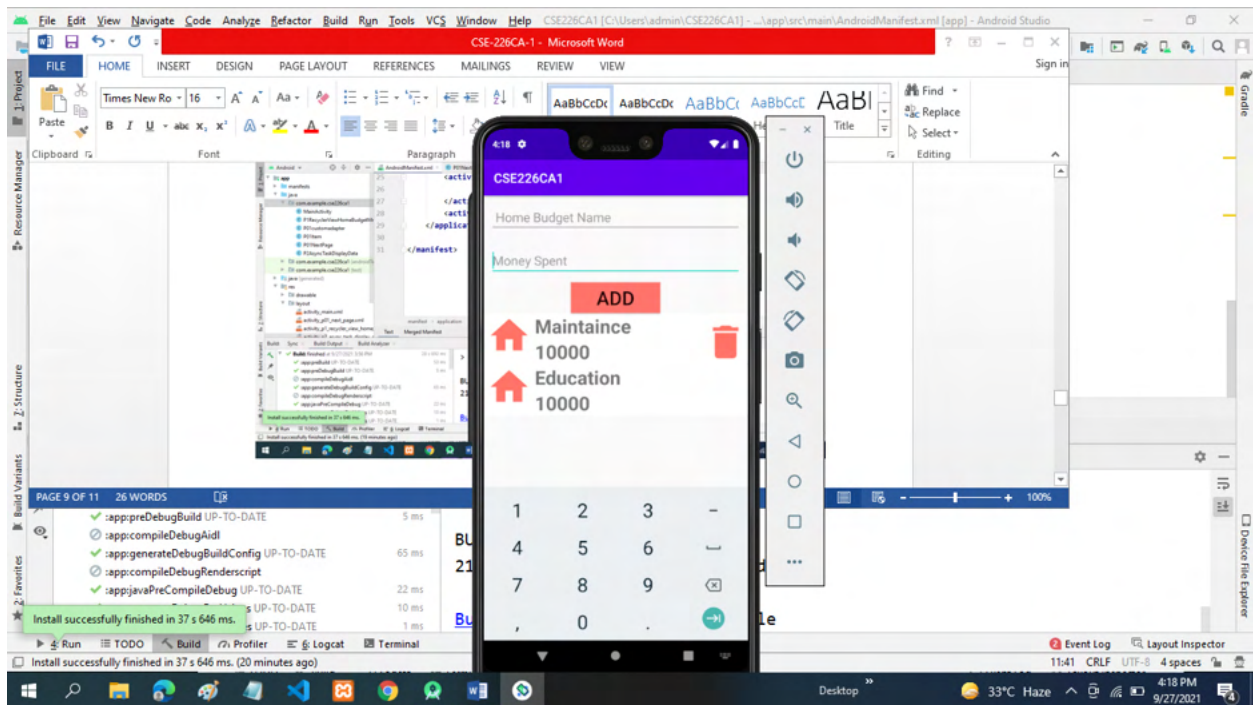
File Edit View Navigate Code Analyze Refactor Build Run Tools VCS Window Help CSE226CA1 [C:\Users\admin\CSE226CA1] - ...\app\src\main\AndroidManifest.xml [app] - Android Studio

CSE-226CA-1 - Microsoft Word

FILE HOME INSERT DESIGN PAGE LAYOUT REFERENCES MAILINGS REVIEW VIEW Sign in

Paste Times New Ro 16 AaBbCcDc AaBbCcDc AaBbC AaBbCcE AaBl Title Find Replace Select

Clipboard Font Paragraph Editing

4:18

CSE226CA1

Home Budget Name

Money Spent

ADD

Maintaince
10000

Education
10000

1 2 3 -
4 5 6
7 8 9
, 0 .

PAGE 9 OF 11 26 WORDS 100%

:app:preDebugBuild UP-TO-DATE 5 ms
:app:compileDebugAidl
:app:generateDebugBuildConfig UP-TO-DATE 65 ms
:app:compileDebugRenderscript
:app:javaPreCompileDebug UP-TO-DATE 22 ms
UP-TO-DATE 10 ms
UP-TO-DATE 1 ms

Install successfully finished in 37 s 646 ms.

BU
21

4: Run TODO Build Profiler 6: Logcat Terminal Event Log Layout Inspector

Install successfully finished in 37 s 646 ms. (20 minutes ago) 11:41 CRLF UTF-8 4 spaces

1: Project Resource Manager 2: Structure Build Variants 2: Favorites Gradle Device File Explorer

Desktop 33°C Haze 4:18 PM 9/27/2021